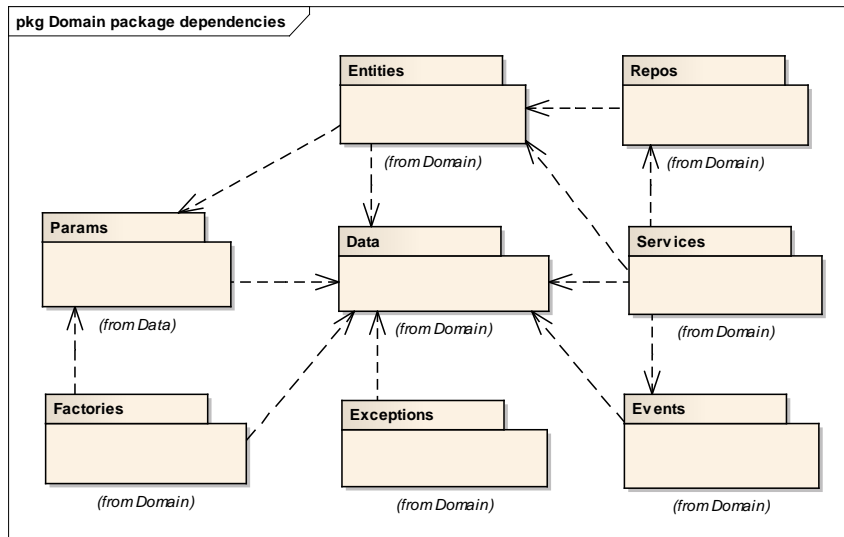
pkg Domain package dependencies

Entities

(from Domain)

Repos

(from Domain)

Params

(from Data)

Data

(from Domain)

Services

(from Domain)

Factories

(from Domain)

Exceptions

(from Domain)

Events

(from Domain)